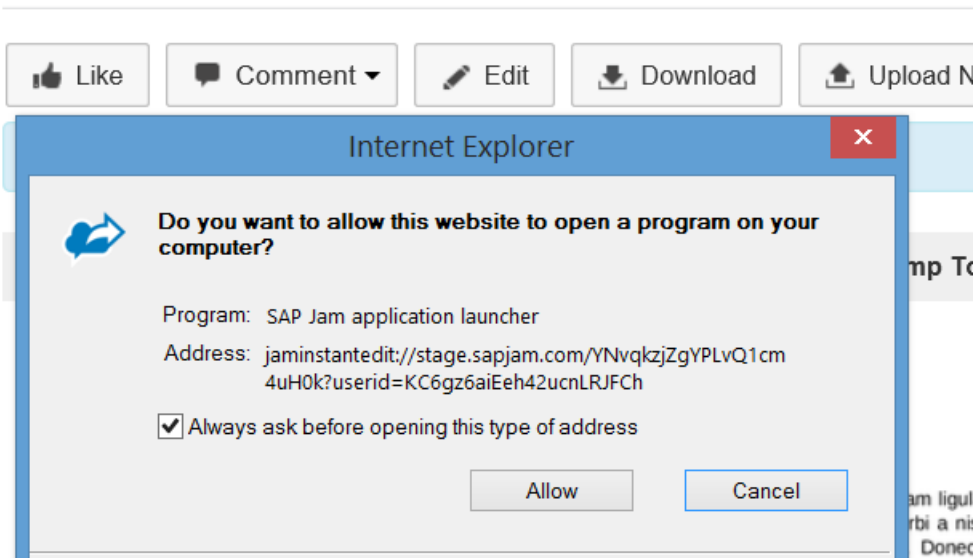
Like
Comment
Edit
Download
Upload N

Internet Explorer

Do you want to allow this website to open a program on your computer?

Program: SAP Jam application launcher
Address: jaminstantedit://stage.sapjam.com/YNvqkzjZgYPLvQ1cm4uH0k?userid=KC6gz6aiEeh42ucnLRJFCh

Always ask before opening this type of address

Allow
Cancel

mp To

am ligul
rbi a nis
Donec